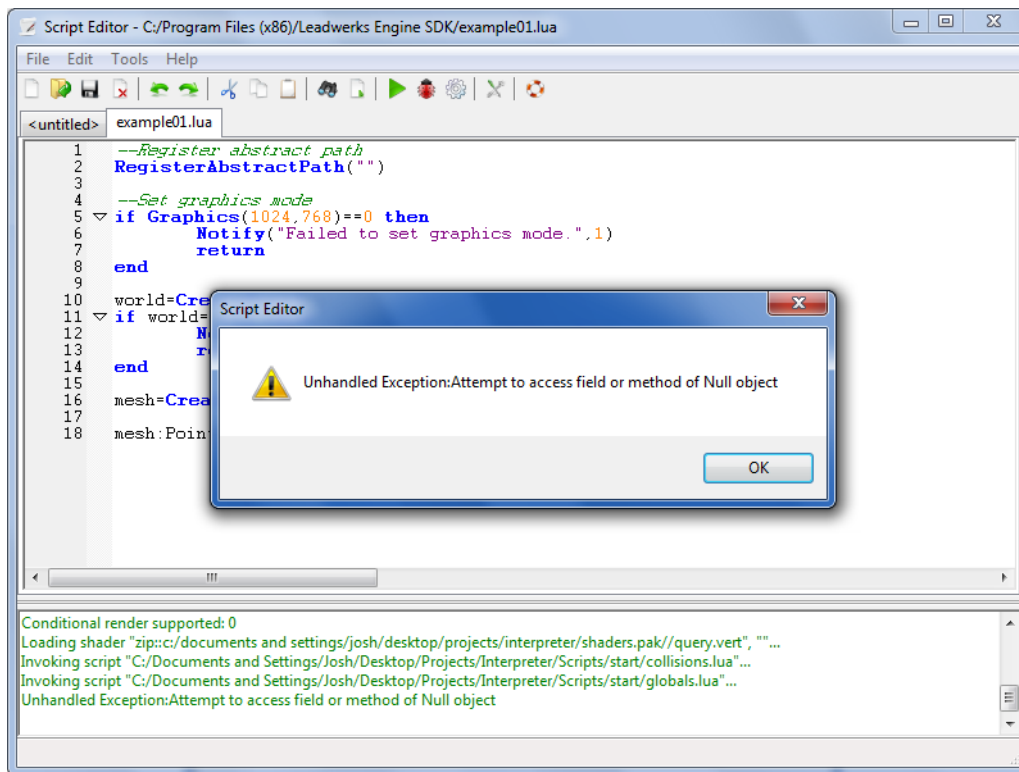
Script Editor - C:/Program Files (x86)/Leadwerks Engine SDK/example01.lua

File Edit Tools Help

<untitled> example01.lua

1 --Register abstract path
2 RegisterAbstractPath("")
3
4 --Set graphics mode
5 if Graphics(1024,768)==0 then
6 Notify("Failed to set graphics mode.",1)
7 return
8 end
9
10 world=Cre
11 if world=
12 N
13 r
14 end
15
16 mesh=Crea
17
18 mesh:Point

Script Editor

Unhandled Exception:Attempt to access field or method of Null object

OK

Conditional render supported: 0
Loading shader "zip::c:/documents and settings/josh/desktop/projects/interpreter/shaders.pak//query.vert", ""...
Invoking script "C:/Documents and Settings/Josh/Desktop/Projects/Interpreter/Scripts/start/collisions.lua"...
Invoking script "C:/Documents and Settings/Josh/Desktop/Projects/Interpreter/Scripts/start/globals.lua"...
Unhandled Exception:Attempt to access field or method of Null object